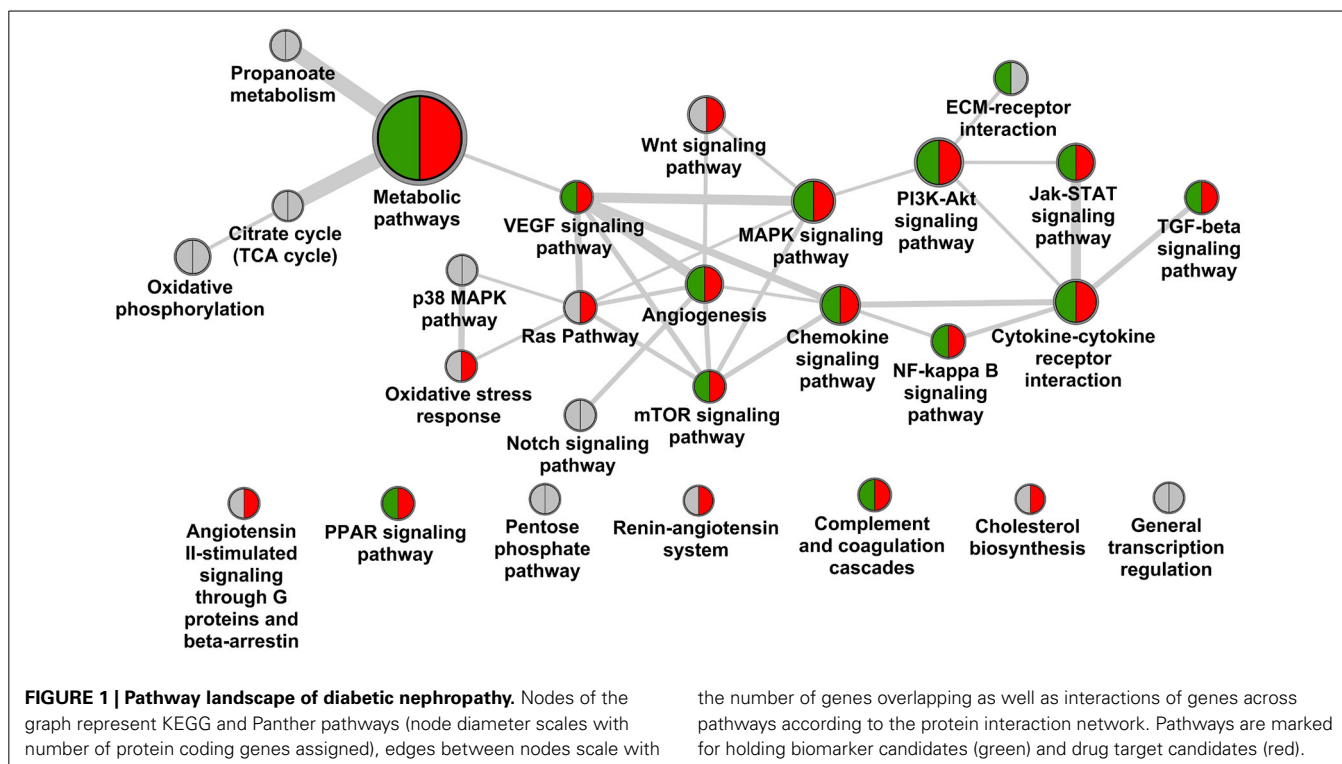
Propanoate metabolism

Metabolic pathways

Citrate cycle (TCA cycle)

Oxidative phosphorylation

Wnt signaling pathway

ECM-receptor interaction

PI3K-Akt signaling pathway

Jak-STAT signaling pathway

TGF-beta signaling pathway

VEGF signaling pathway

MAPK signaling pathway

p38 MAPK pathway

Ras Pathway

Angiogenesis

Chemokine signaling pathway

NF-kappa B signaling pathway

Cytokine-cytokine receptor interaction

Oxidative stress response

mTOR signaling pathway

Notch signaling pathway

Angiotensin II-stimulated signaling through G proteins and beta-arrestin

PPAR signaling pathway

Pentose phosphate pathway

Renin-angiotensin system

Complement and coagulation cascades

Cholesterol biosynthesis

General transcription regulation

**FIGURE 1 | Pathway landscape of diabetic nephropathy.** Nodes of the graph represent KEGG and Panther pathways (node diameter scales with number of protein coding genes assigned), edges between nodes scale with the number of genes overlapping as well as interactions of genes across pathways according to the protein interaction network. Pathways are marked for holding biomarker candidates (green) and drug target candidates (red).